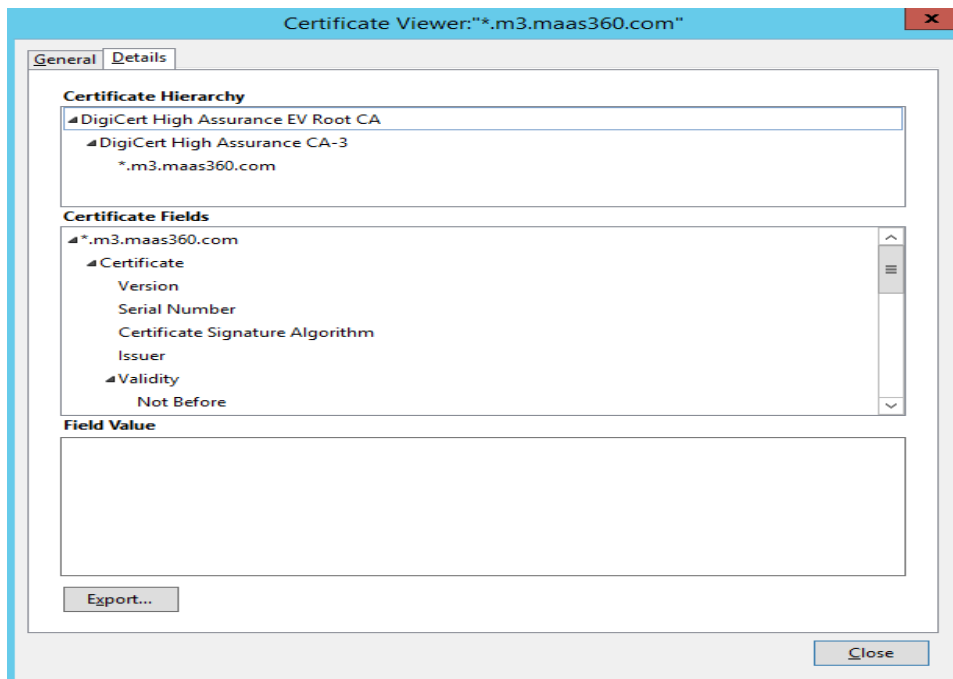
Certificate Viewer:"*.m3.maas360.com"

x

General | Details

Certificate Hierarchy

◢DigiCert High Assurance EV Root CA

◢DigiCert High Assurance CA-3

*.m3.maas360.com

Certificate Fields

◢*.m3.maas360.com

◢Certificate

Version

Serial Number

Certificate Signature Algorithm

Issuer

◢Validity

Not Before

Field Value

Export...

Close